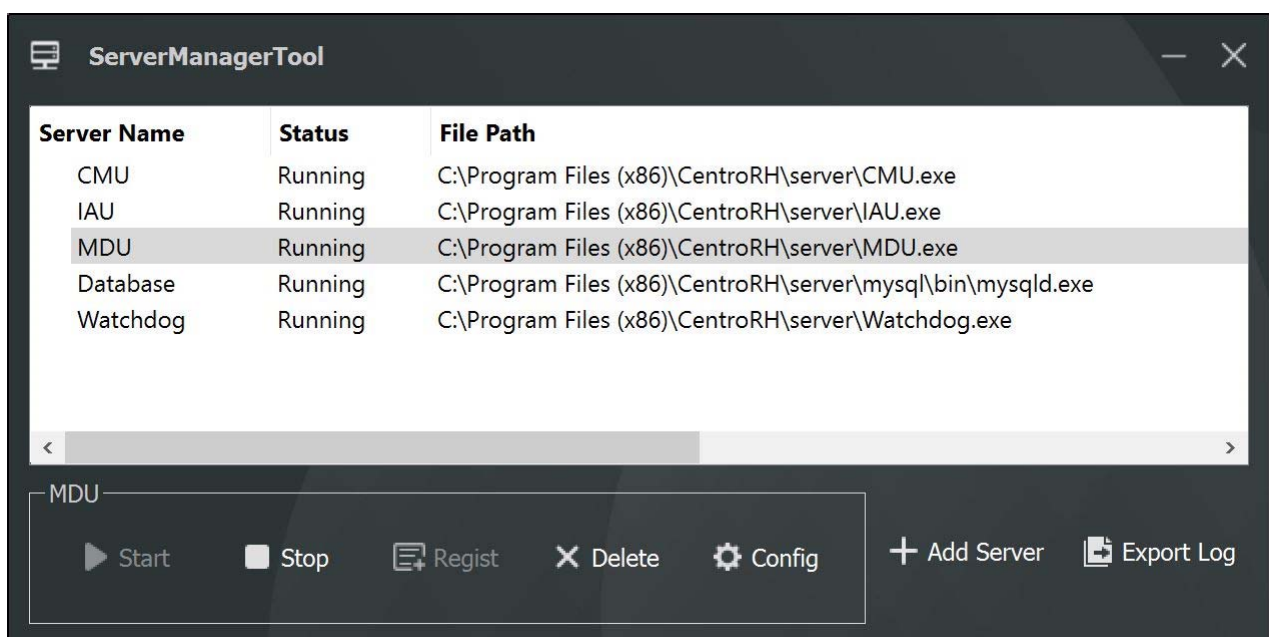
ServerManagerTool

| Server Name | Status | File Path |
|---|---|---|
| CMU | Running | C:\Program Files (x86)\CentroRH\server\CMU.exe |
| IAU | Running | C:\Program Files (x86)\CentroRH\server\IAU.exe |
| MDU | Running | C:\Program Files (x86)\CentroRH\server\MDU.exe |
| Database | Running | C:\Program Files (x86)\CentroRH\server\mysql\bin\mysqld.exe |
| Watchdog | Running | C:\Program Files (x86)\CentroRH\server\Watchdog.exe |

MDU

Start Stop Regist Delete Config

Add Server Export Log